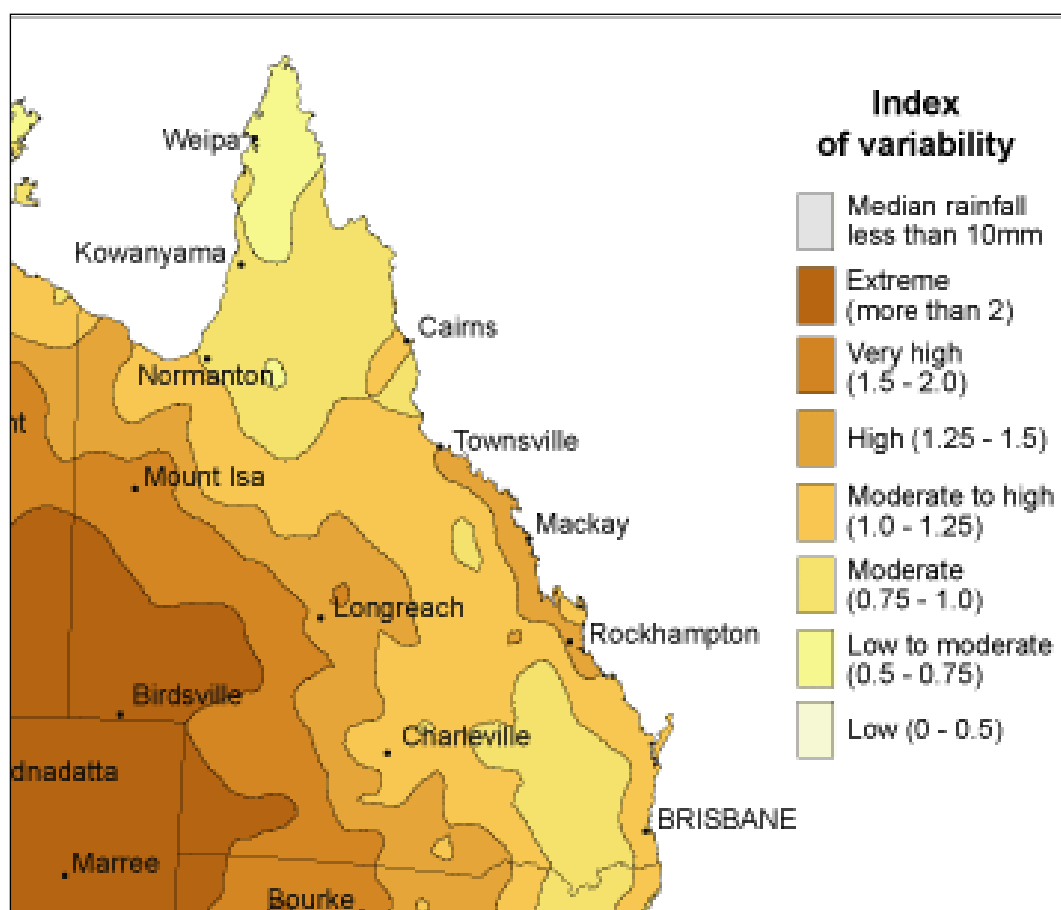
Weipa
Kowanyama
Cairns
Normanton
nt
Townsville
Mount Isa
Mackay
Longreach
Rockhampton
Birdsville
Charleville
dnadatta
BRISBANE
Marree
Bourke

Index of variability

Median rainfall less than 10mm
Extreme (more than 2)
Very high (1.5 - 2.0)
High (1.25 - 1.5)
Moderate to high (1.0 - 1.25)
Moderate (0.75 - 1.0)
Low to moderate (0.5 - 0.75)
Low (0 - 0.5)